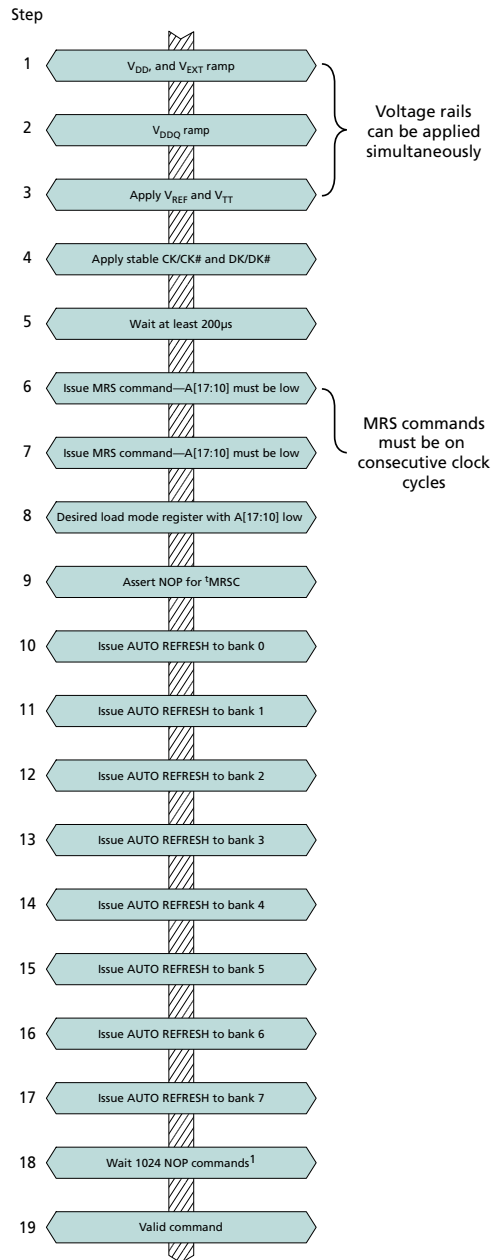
Step

1 $V_{DD}$, and $V_{EXT}$ ramp

2 $V_{DDQ}$ ramp

3 Apply $V_{REF}$ and $V_{TT}$

Voltage rails can be applied simultaneously

4 Apply stable CK/CK# and DK/DK#

5 Wait at least 200μs

6 Issue MRS command—A[17:10] must be low

7 Issue MRS command—A[17:10] must be low

MRS commands must be on consecutive clock cycles

8 Desired load mode register with A[17:10] low

9 Assert NOP for $^{t}$MRSC

10 Issue AUTO REFRESH to bank 0

11 Issue AUTO REFRESH to bank 1

12 Issue AUTO REFRESH to bank 2

13 Issue AUTO REFRESH to bank 3

14 Issue AUTO REFRESH to bank 4

15 Issue AUTO REFRESH to bank 5

16 Issue AUTO REFRESH to bank 6

17 Issue AUTO REFRESH to bank 7

18 Wait 1024 NOP commands$^{1}$

19 Valid command